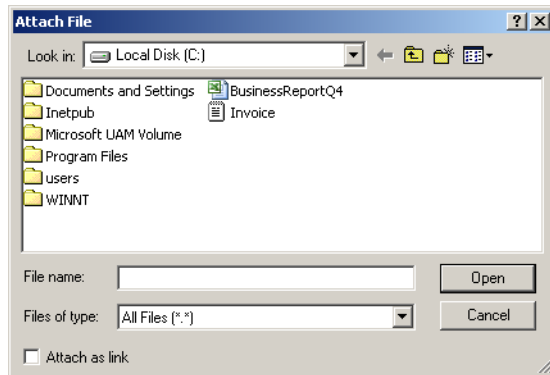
Attach File

?

Look in: Local Disk (C:)

Documents and Settings
Inetpub
Microsoft UAM Volume
Program Files
users
WINNT
BusinessReportQ4
Invoice

File name:

Open

Files of type: All Files (*.*)

Cancel

Attach as link